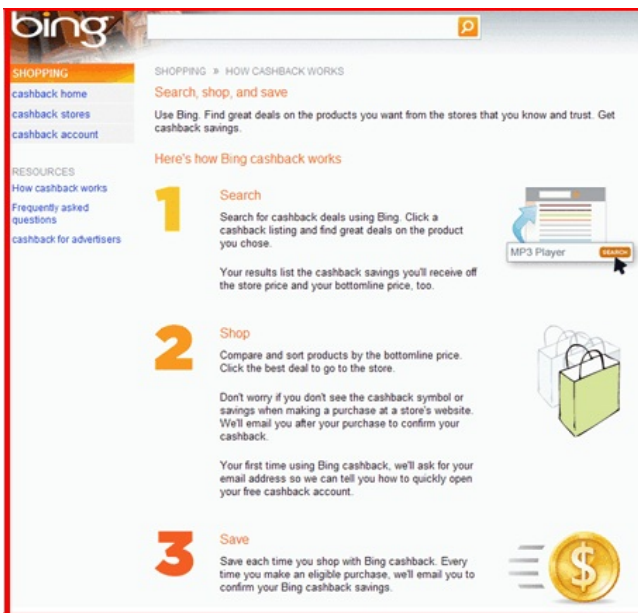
bing

SHOPPING
cashback home
cashback stores
cashback account

RESOURCES
How cashback works
Frequently asked questions
cashback for advertisers

SHOPPING » HOW CASHBACK WORKS

Search, shop, and save

Use Bing. Find great deals on the products you want from the stores that you know and trust. Get cashback savings.

Here's how Bing cashback works

1

Search

Search for cashback deals using Bing. Click a cashback listing and find great deals on the product you chose.

Your results list the cashback savings you'll receive off the store price and your bottomline price, too.

MP3 Player SEARCH

2

Shop

Compare and sort products by the bottomline price. Click the best deal to go to the store.

Don't worry if you don't see the cashback symbol or savings when making a purchase at a store's website. We'll email you after your purchase to confirm your cashback.

Your first time using Bing cashback, we'll ask for your email address so we can tell you how to quickly open your free cashback account.

3

Save

Save each time you shop with Bing cashback. Every time you make an eligible purchase, we'll email you to confirm your Bing cashback savings.

$